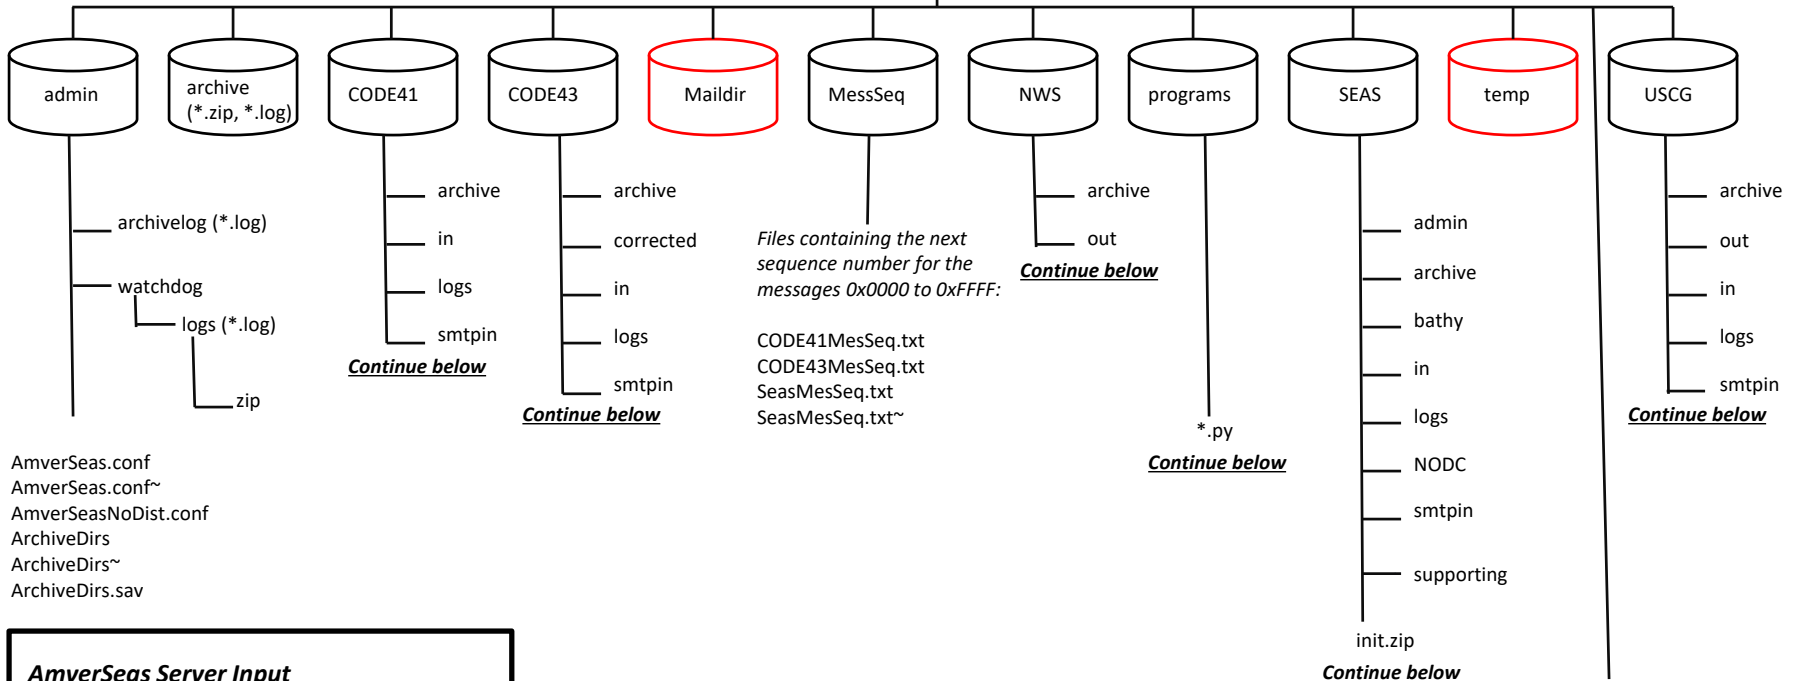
admin

archive (*.zip, *.log)

CODE41

CODE43

Maildir

MessSeq

NWS

programs

SEAS

temp

USCG

archivelog (*.log)

watchdog

logs (*.log)

zip

AmverSeas.conf
AmverSeas.conf~
AmverSeasNoDist.conf
ArchiveDirs
ArchiveDirs~
ArchiveDirs.sav

archive
in
logs
smtpin
Continue below

archive
corrected
in
logs
smtpin
Continue below

*Files containing the next sequence number for the messages 0x0000 to 0xFFFF:*

CODE41MesSeq.txt
CODE43MesSeq.txt
SeasMesSeq.txt
SeasMesSeq.txt~

archive
out
Continue below

*.py
Continue below

admin
archive
bathy
in
logs
NODC
smtpin
supporting
init.zip
Continue below

archive
out
in
logs
smtpin
Continue below

AmverSeas Server Input